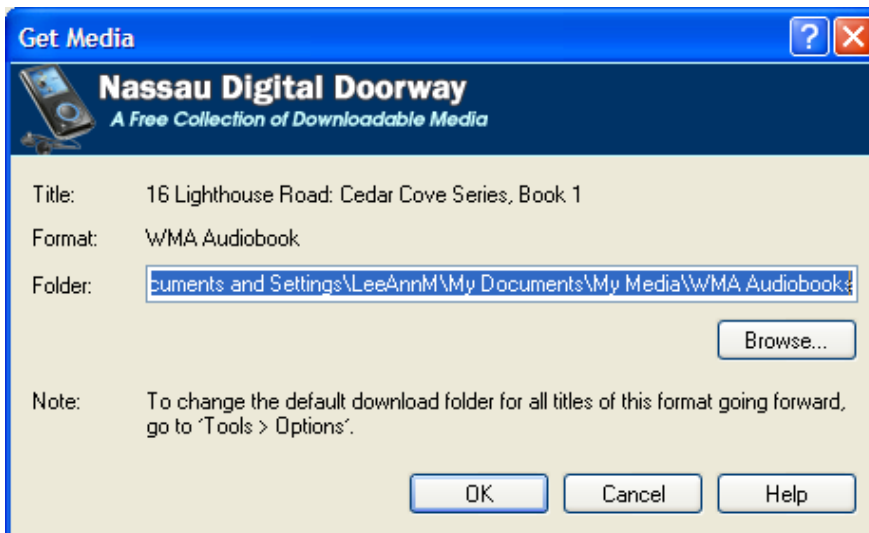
Get Media
?
X

Nassau Digital Doorway
A Free Collection of Downloadable Media

Title: 16 Lighthouse Road: Cedar Cove Series, Book 1

Format: WMA Audiobook

Folder: cuments and Settings\LeeAnnM\My Documents\My Media\WMA Audiobooks

Browse...

Note: To change the default download folder for all titles of this format going forward, go to 'Tools > Options'.

OK Cancel Help